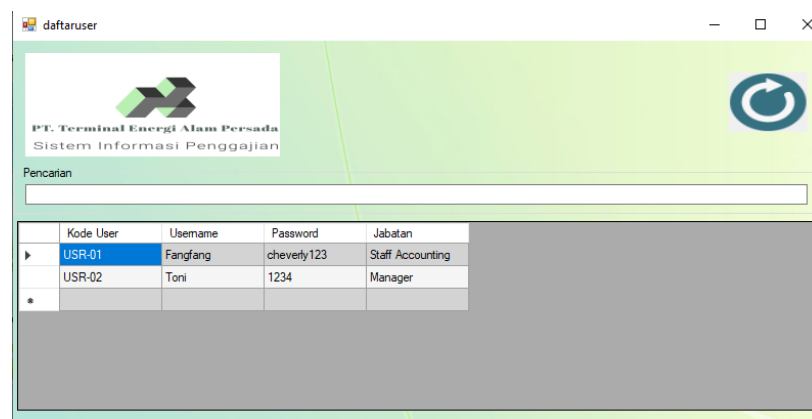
daftaruser

PT. Terminal Energi Alam Persada
Sistem Informasi Penggajian

Pencarian

| | Kode User | Usemame | Password | Jabatan |
|---|---|---|---|---|
| ▶ | USR-01 | Fangfang | cheverly123 | Staff Accounting |
| | USR-02 | Toni | 1234 | Manager |
| * | | | | |